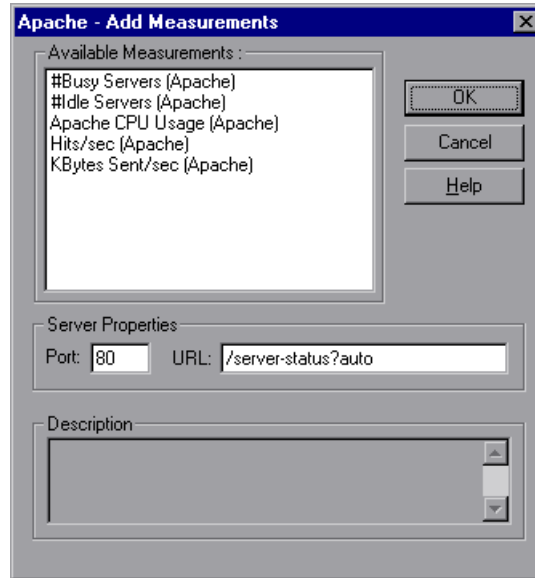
Apache - Add Measurements

Available Measurements :

#Busy Servers (Apache)
#Idle Servers (Apache)
Apache CPU Usage (Apache)
Hits/sec (Apache)
KBytes Sent/sec (Apache)

OK

Cancel

Help

Server Properties

Port: 80

URL: /server-status?auto

Description